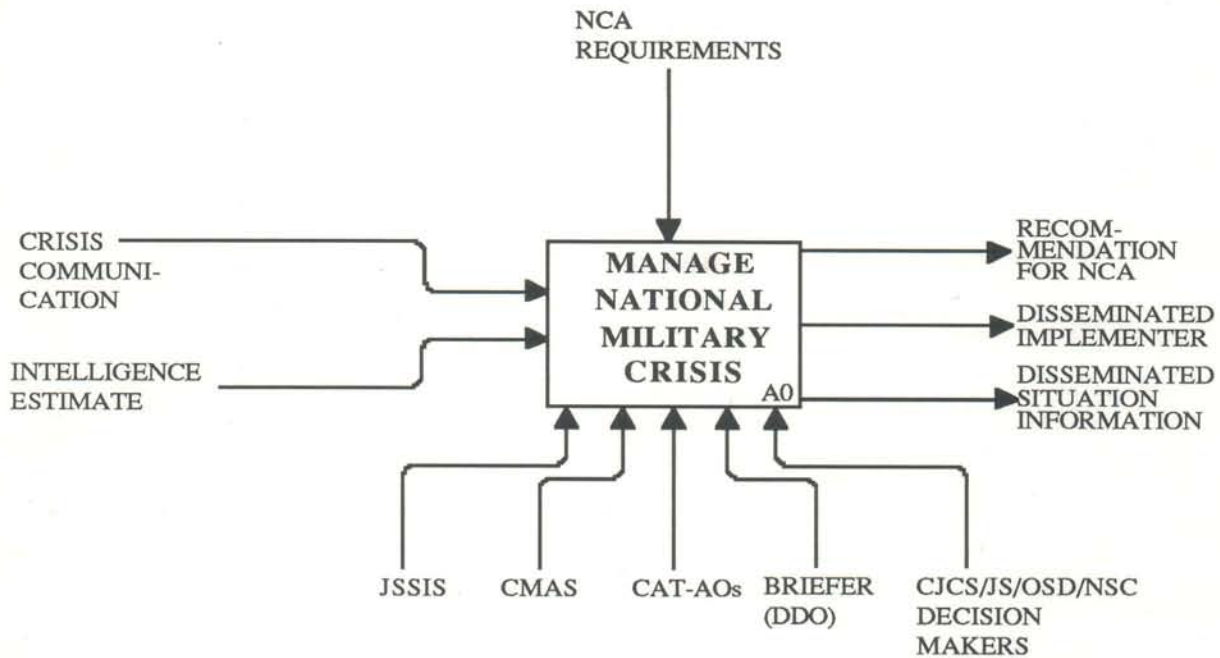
NCA
REQUIREMENTS

CRISIS
COMMUNICATION

INTELLIGENCE
ESTIMATE

MANAGE
NATIONAL
MILITARY
CRISIS
A0

RECOMMENDATION
FOR NCA

DISSEMINATED
IMPLEMENTER

DISSEMINATED
SITUATION
INFORMATION

JSSIS

CMAS

CAT-AOs

BRIEFER
(DDO)

CJCS/JS/OSD/NSC
DECISION
MAKERS